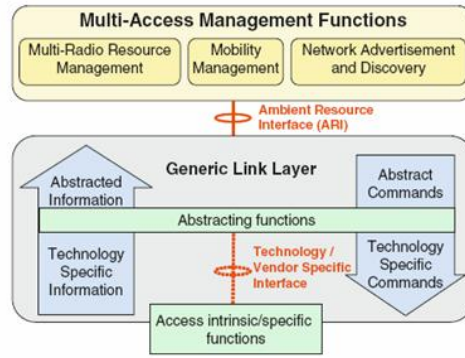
Multi-Access Management Functions

Multi-Radio Resource Management

Mobility Management

Network Advertisement and Discovery

Ambient Resource Interface (ARI)

Generic Link Layer

Abstracted Information

Abstract Commands

Abstracting functions

Technology Specific Information

Technology / Vendor Specific Interface

Technology Specific Commands

Access intrinsic/specific functions